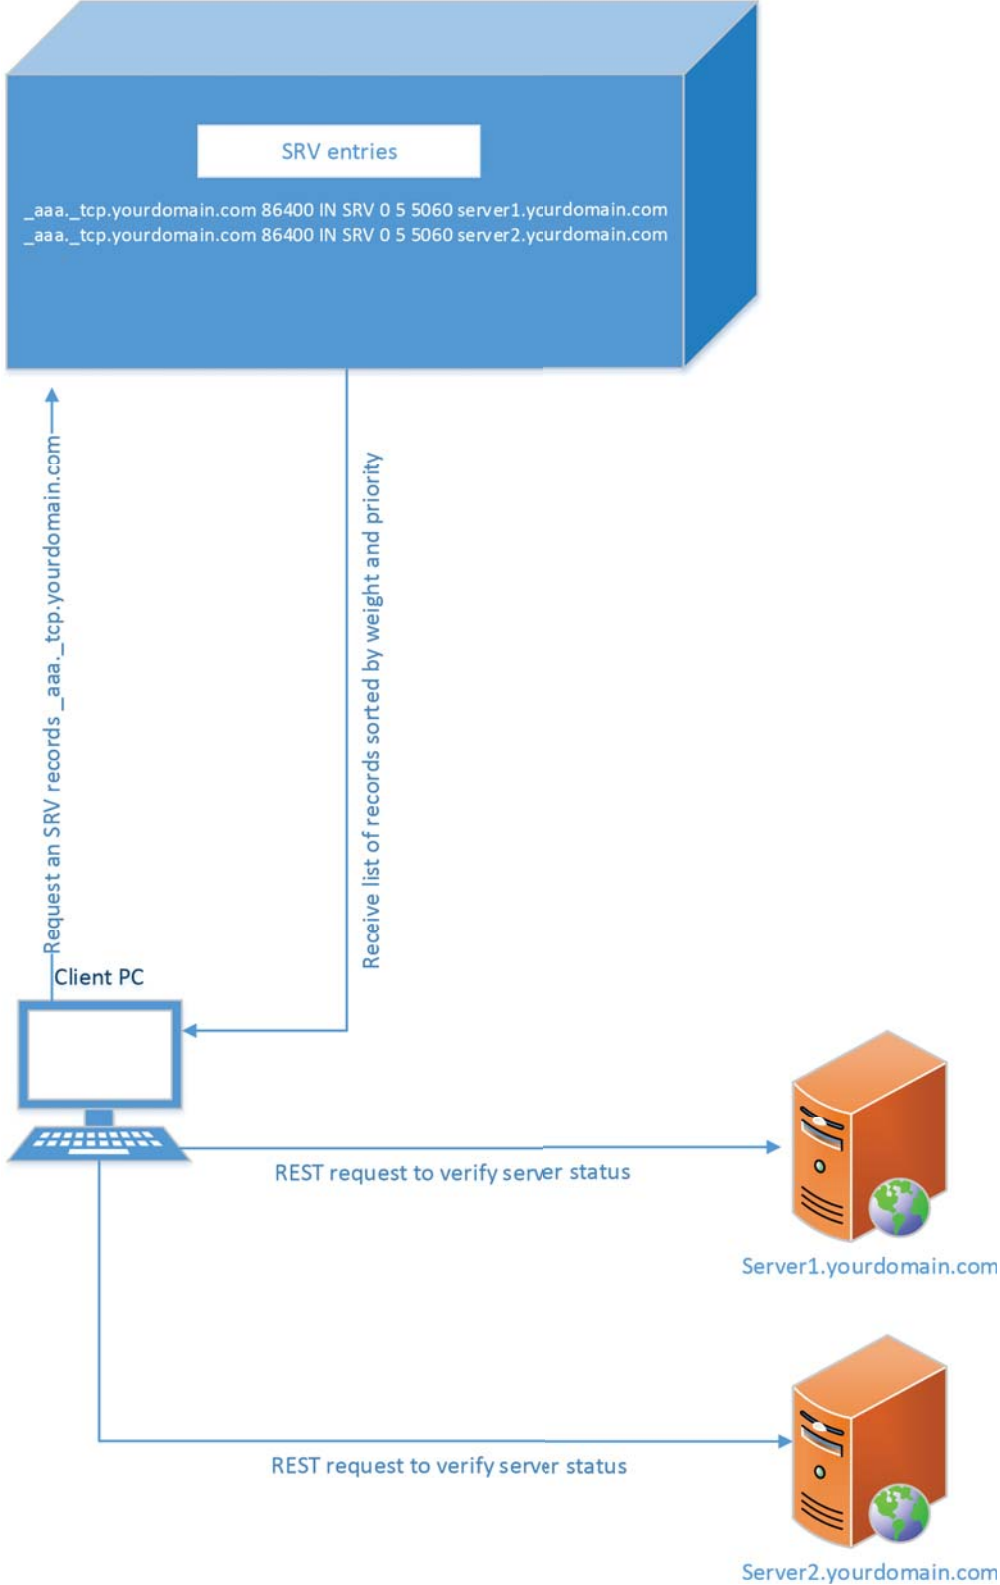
SRV entries

_aaa._tcp.yourdomain.com 86400 IN SRV 0 5 5060 server1.ycurdomain.com
_aaa._tcp.yourdomain.com 86400 IN SRV 0 5 5060 server2.ycurdomain.com

Request an SRV records _aaa._tcp.yourdomain.com

Receive list of records sorted by weight and priority

Client PC

REST request to verify server status

Server1.yourdomain.com

REST request to verify server status

Server2.yourdomain.com